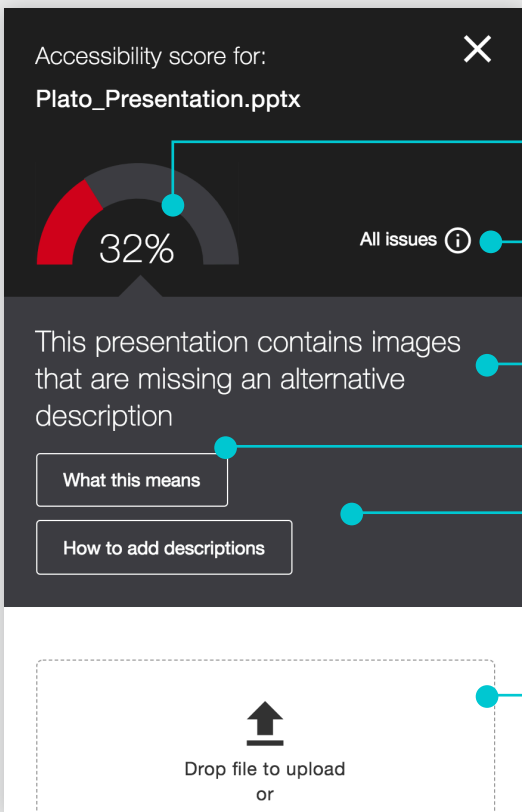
Accessibility score for:

Plato_Presentation.pptx

32%

All issues

This presentation contains images that are missing an alternative description

What this means

How to add descriptions

Drop file to upload
or